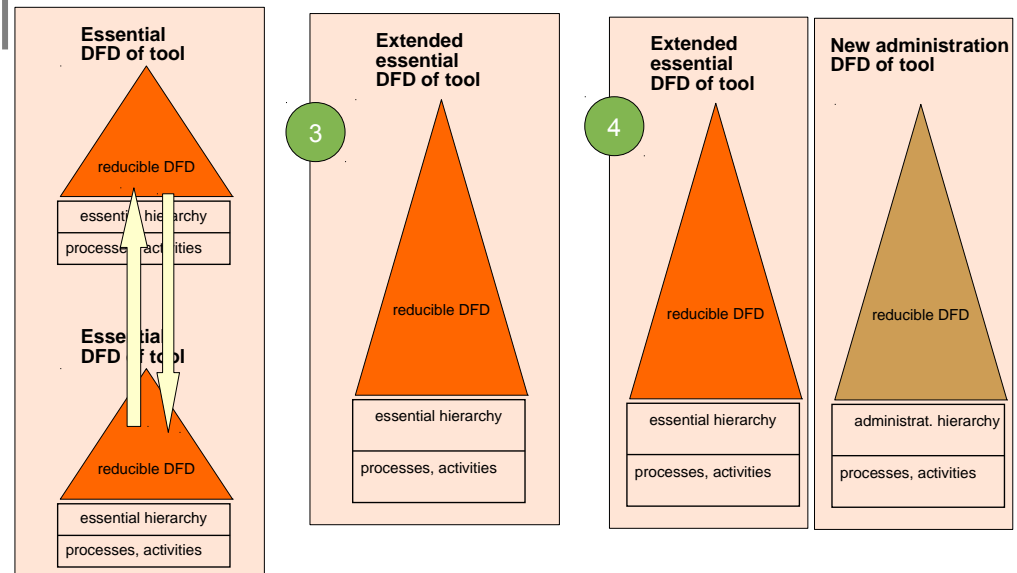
Essential DFD of tool

reducible DFD

essenti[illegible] hierarchy

processes, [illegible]ctivities

Essential DFD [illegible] tool

reducible DFD

essential hierarchy

processes, activities

3

Extended essential DFD of tool

reducible DFD

essential hierarchy

processes, activities

4

Extended essential DFD of tool

reducible DFD

essential hierarchy

processes, activities

New administration DFD of tool

reducible DFD

administrat. hierarchy

processes, activities